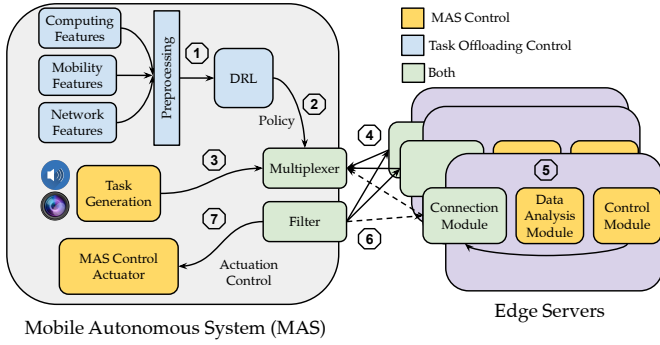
MAS Control

Task Offloading Control

Both

Computing Features

Mobility Features

Network Features

Preprocessing

1

DRL

2

Policy

3

Task Generation

Multiplexer

4

5

Connection Module

Data Analysis Module

Control Module

7

Filter

6

MAS Control Actuator

Actuation Control

Mobile Autonomous System (MAS)

Edge Servers